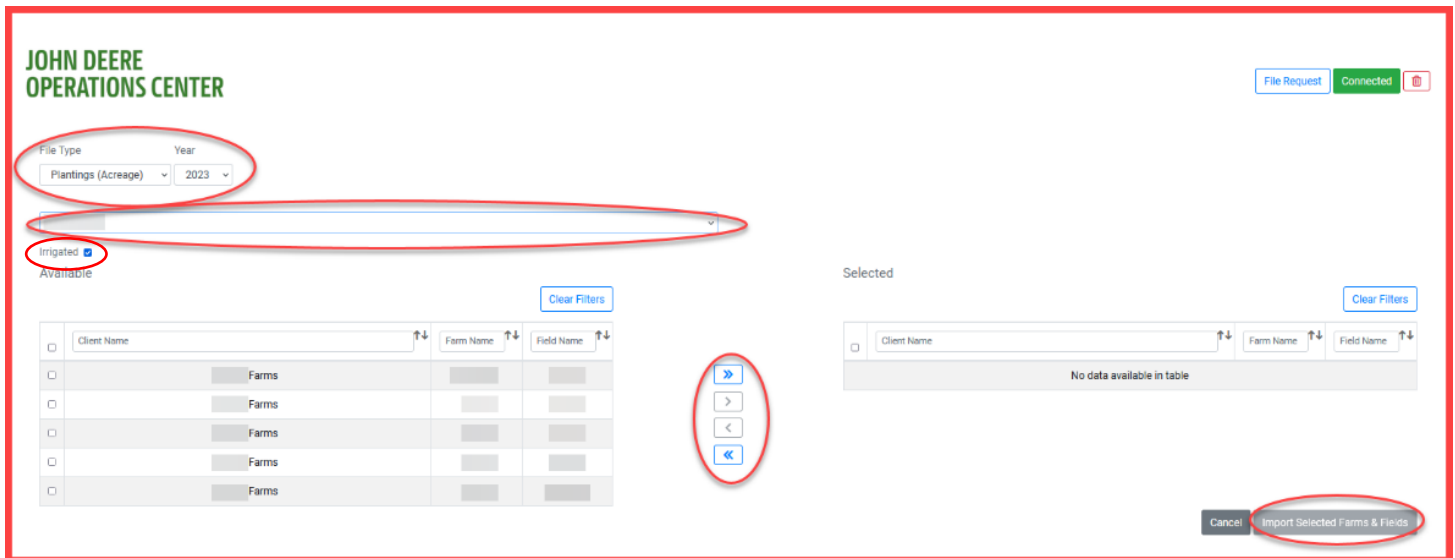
JOHN DEERE
OPERATIONS CENTER

File Request
Connected

File Type
Plantings (Acreage)

Year
2023

Irrigated

Available

Clear Filters

| | Client Name | Farm Name | Field Name |
|---|---|---|---|
| | Farms | | |
| | Farms | | |
| | Farms | | |
| | Farms | | |
| | Farms | | |

»
›
‹
«

Selected

Clear Filters

| | Client Name | Farm Name | Field Name |
|---|---|---|---|
| No data available in table | | | |

Cancel
Import Selected Farms & Fields